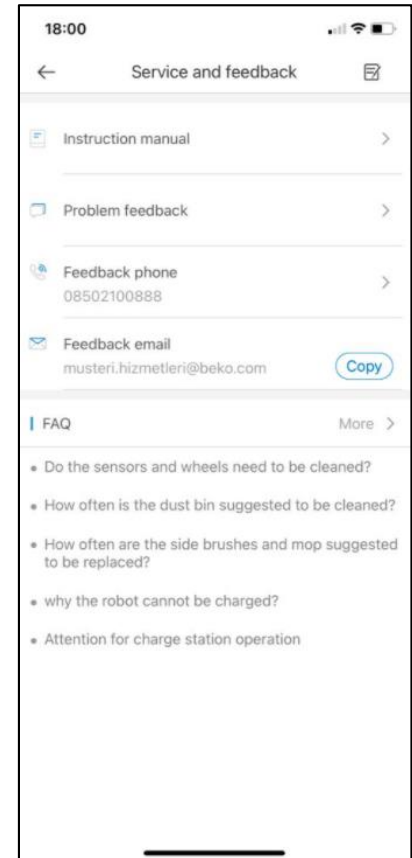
18:00

Service and feedback

Instruction manual

Problem feedback

Feedback phone
08502100888

Feedback email
musteri.hizmetleri@beko.com
Copy

FAQ
More

• Do the sensors and wheels need to be cleaned?

• How often is the dust bin suggested to be cleaned?

• How often are the side brushes and mop suggested to be replaced?

• why the robot cannot be charged?

• Attention for charge station operation